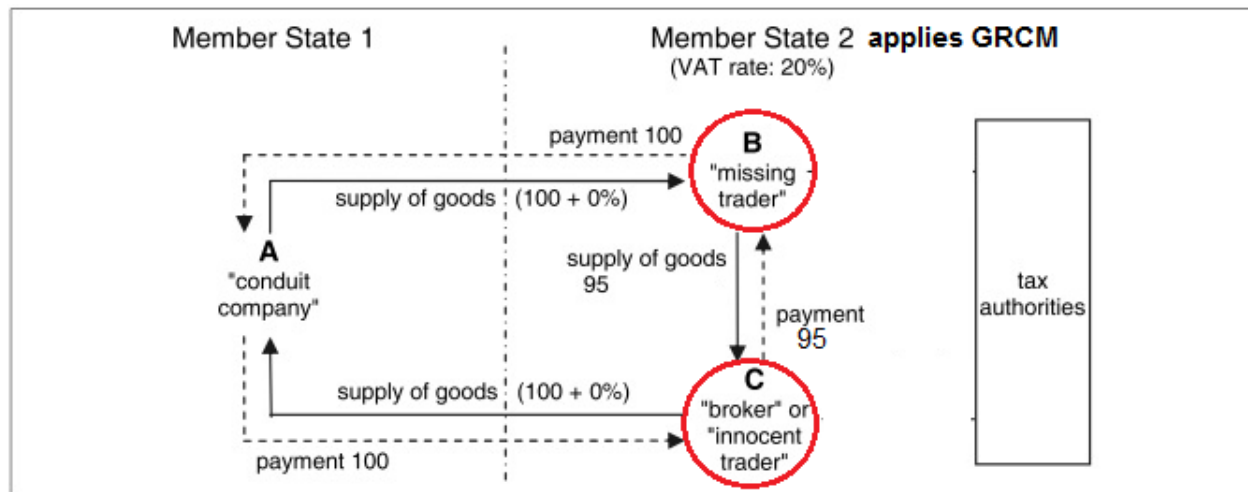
Member State 1

Member State 2 applies GRCM
(VAT rate: 20%)

payment 100

B
"missing trader"

supply of goods (100 + 0%)

A
"conduit company"

supply of goods
95

payment
95

tax authorities

supply of goods (100 + 0%)

C
"broker" or "innocent trader"

payment 100